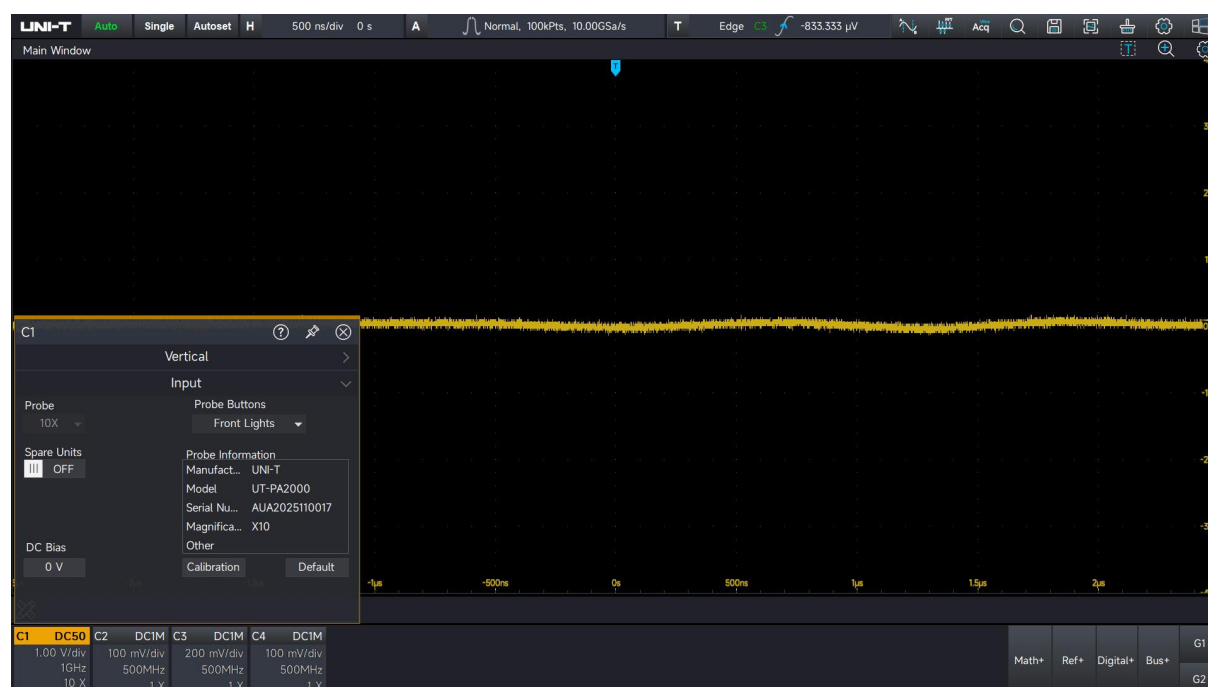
UNI-T Auto Single Autoset H 500 ns/div 0 s A Normal, 100kPts, 10.00GSa/s T Edge C3 -833.333 μV Acq

Main Window

T

C1

Vertical

Input

Probe
10X

Probe Buttons
Front Lights

Spare Units
OFF

Probe Information
Manufact... UNI-T
Model UT-PA2000
Serial Nu... AUA2025110017
Magnifica... X10
Other

DC Bias
0 V

Calibration Default

-1μs -500ns 0s 500ns 1μs 1.5μs 2μs

C1 DC50 1.00 V/div 1GHz 10 X
C2 DC1M 100 mV/div 500MHz 1 X
C3 DC1M 200 mV/div 500MHz 1 X
C4 DC1M 100 mV/div 500MHz 1 X

Math+ Ref+ Digital+ Bus+ G1 G2